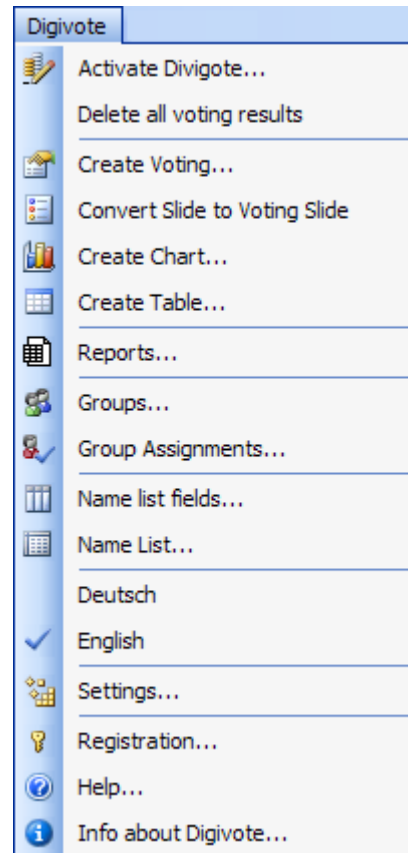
Digivote

Activate Divigote...
Delete all voting results

Create Voting...
Convert Slide to Voting Slide
Create Chart...
Create Table...

Reports...

Groups...
Group Assignments...

Name list fields...
Name List...

Deutsch
English

Settings...

Registration...
Help...
Info about Digivote...